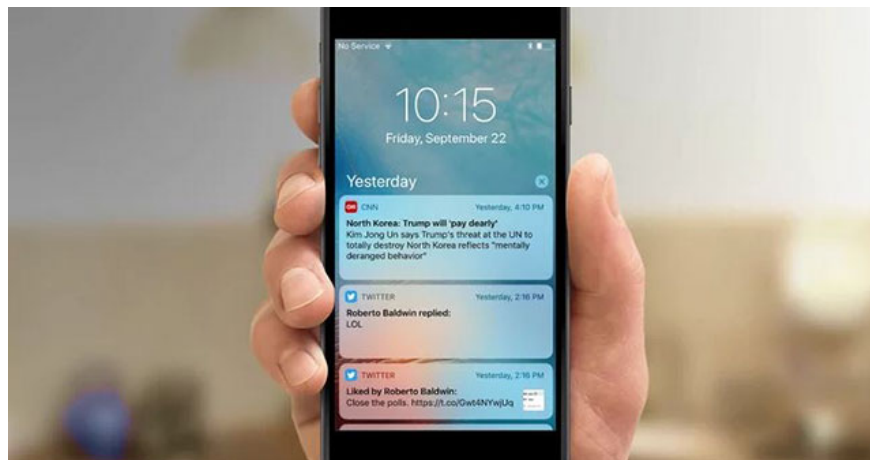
No Service

10:15

Friday, September 22

Yesterday

CNN

Yesterday, 4:10 PM

North Korea: Trump will 'pay dearly'

Kim Jong Un says Trump's threat at the UN to totally destroy North Korea reflects "mentally deranged behavior"

TWITTER

Yesterday, 2:16 PM

Roberto Baldwin replied:

LOL

TWITTER

Yesterday, 2:16 PM

Liked by Roberto Baldwin:

Close the polls. https://t.co/Gwt4NYwjUq